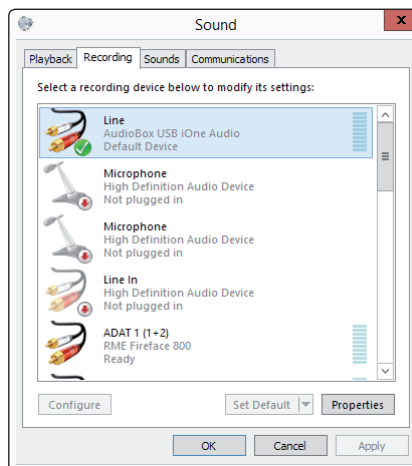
Sound

Playback | Recording | Sounds | Communications

Select a recording device below to modify its settings:

Line
AudioBox USB iOne Audio
Default Device

Microphone
High Definition Audio Device
Not plugged in

Microphone
High Definition Audio Device
Not plugged in

Line In
High Definition Audio Device
Not plugged in

ADAT 1 (1+2)
RME Fireface 800
Ready

Configure | Set Default | Properties

OK | Cancel | Apply